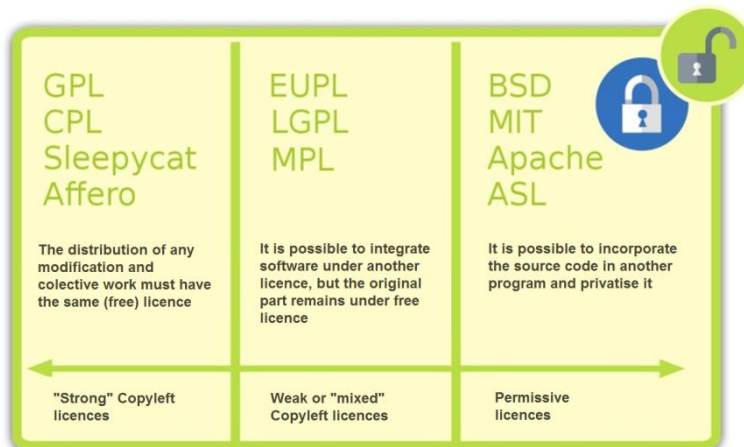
GPL
CPL
Sleepycat
Affero

The distribution of any modification and colective work must have the same (free) licence

EUPL
LGPL
MPL

It is possible to integrate software under another licence, but the original part remains under free licence

BSD
MIT
Apache
ASL

It is possible to incorporate the source code in another program and privatise it

"Strong" Copyleft licences

Weak or "mixed" Copyleft licences

Permissive licences